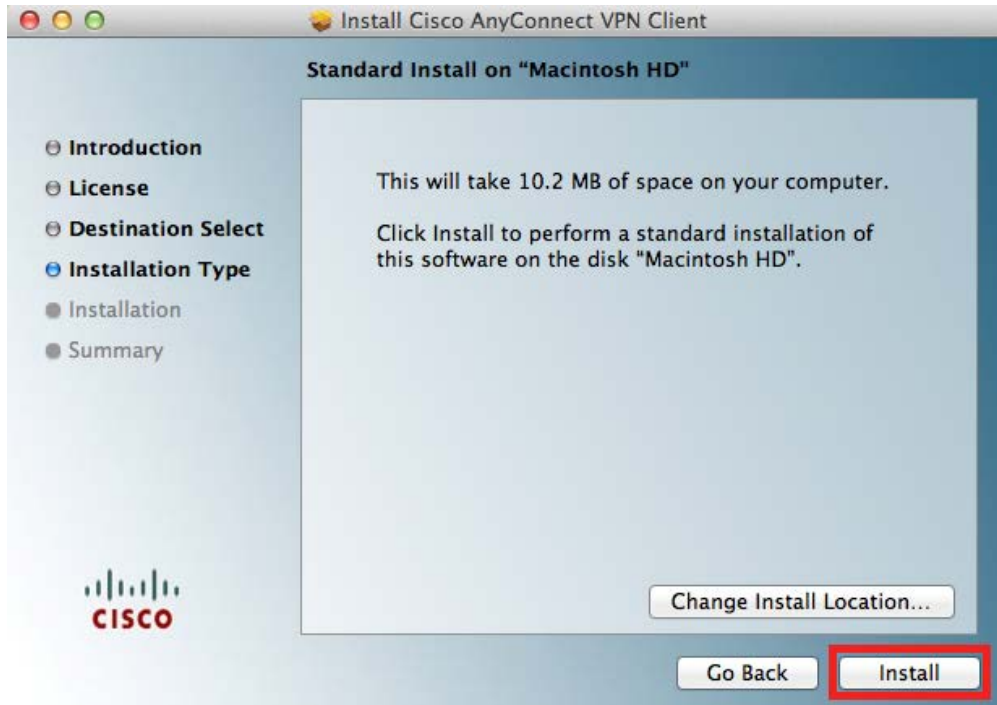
Install Cisco AnyConnect VPN Client

Standard Install on "Macintosh HD"

Introduction
License
Destination Select
Installation Type
Installation
Summary

This will take 10.2 MB of space on your computer.

Click Install to perform a standard installation of this software on the disk "Macintosh HD".

CISCO

Change Install Location...

Go Back

Install